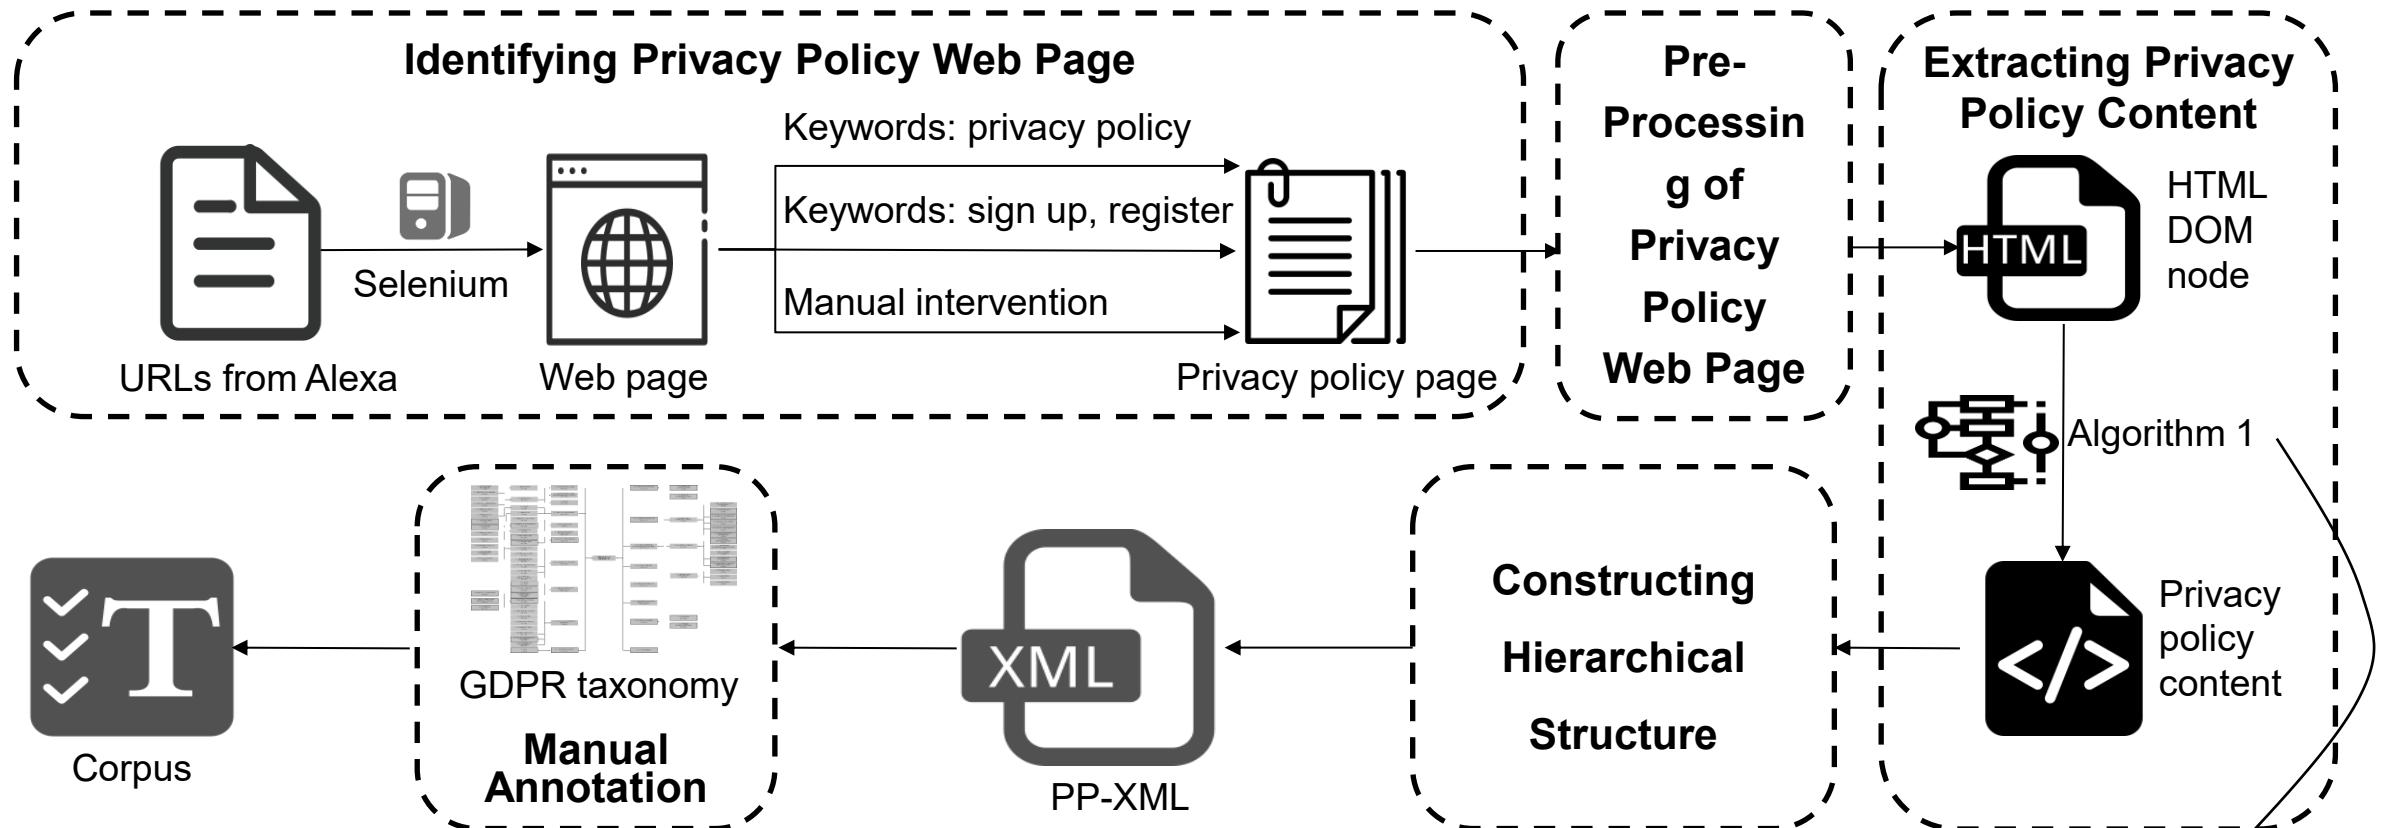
Identifying Privacy Policy Web Page

Keywords: privacy policy

Keywords: sign up, register

Manual intervention

Selenium

URLs from Alexa

Web page

Privacy policy page

Pre-Processing of Privacy Policy Web Page

Extracting Privacy Policy Content

HTML

HTML DOM node

Algorithm 1

Privacy policy content

Constructing Hierarchical Structure

XML

PP-XML

GDPR taxonomy

Manual Annotation

T

Corpus